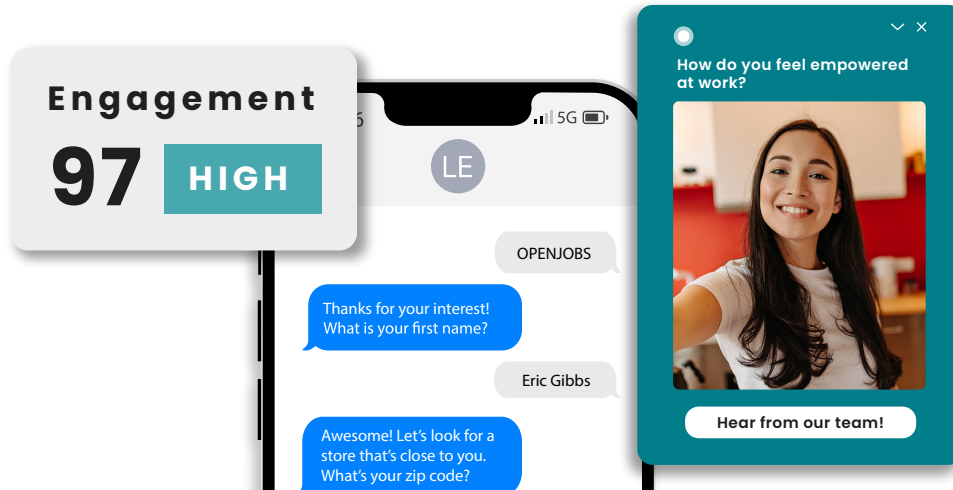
Engagement
97 HIGH

5 5G

LE

OPENJOBS

Thanks for your interest! What is your first name?

Eric Gibbs

Awesome! Let's look for a store that's close to you. What's your zip code?

How do you feel empowered at work?

Hear from our team!